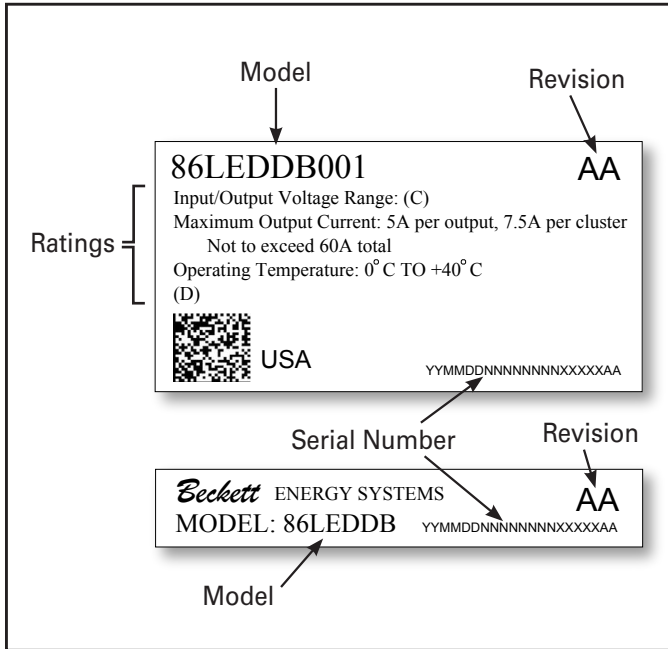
Model

Revision

86LEDDB001

AA

Input/Output Voltage Range: (C)

Maximum Output Current: 5A per output, 7.5A per cluster

Not to exceed 60A total

Operating Temperature: 0° C TO +40° C

(D)

Ratings

USA

YYMMDDNNNNNNNNXXXXXAA

Serial Number

Revision

Beckett ENERGY SYSTEMS

AA

MODEL: 86LEDDB

YYMMDDNNNNNNNNXXXXXAA

Model